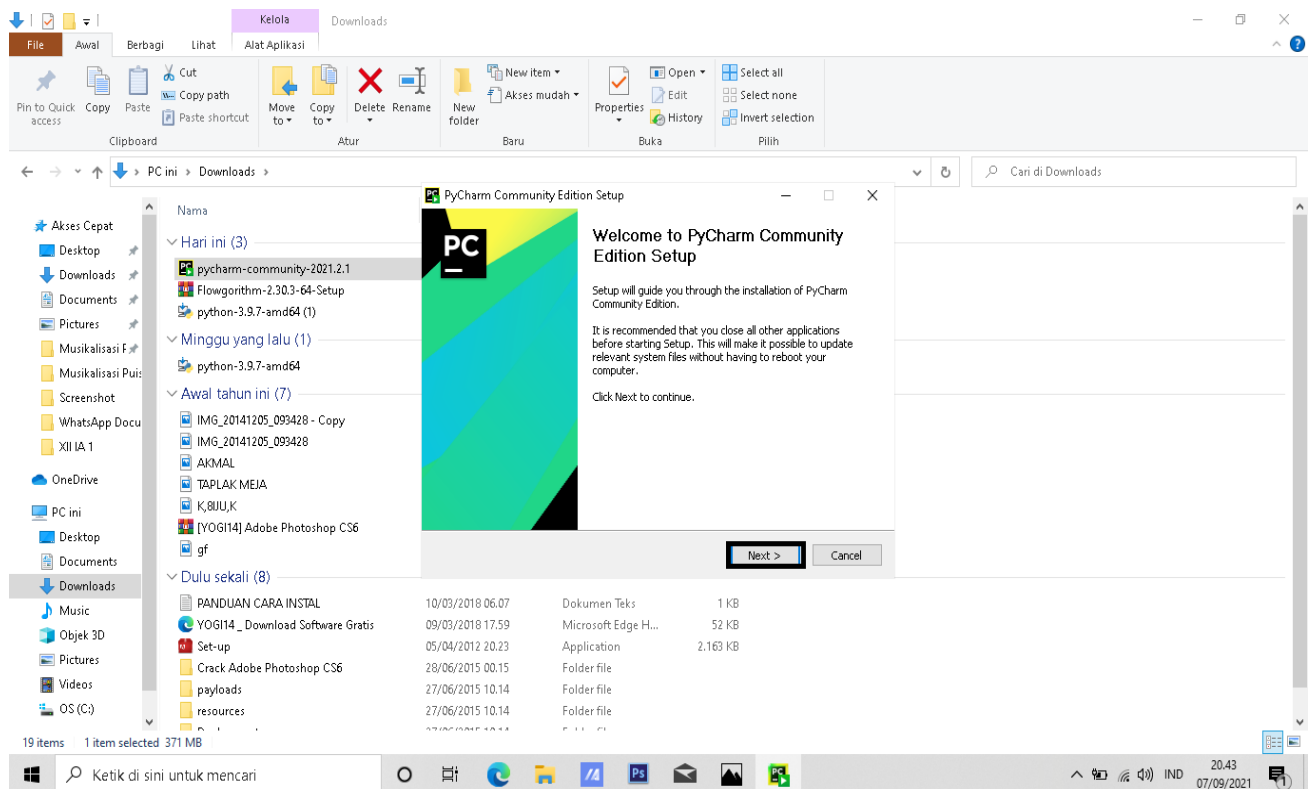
Kelola Downloads

File Awal Berbagi Lihat Alat Aplikasi

Pin to Quick access Copy Paste Cut Copy path Paste shortcut
Clipboard

Move to Copy to Delete Rename
Atur

New folder New item Akses mudah
Baru

Properties Open Edit History
Buka

Select all Select none Invert selection
Pilih

PC ini > Downloads >

Cari di Downloads

Akses Cepat
Desktop
Downloads
Documents
Pictures
Musikalisasi P
Musikalisasi Puis
Screenshot
WhatsApp Docu
XII IA 1
OneDrive
PC ini
Desktop
Documents
Downloads
Music
Objek 3D
Pictures
Videos
OS (C:)

Nama

Hari ini (3)
pycharm-community-2021.2.1
Flowgorithm-2.30.3-64-Setup
python-3.9.7-amd64 (1)

Minggu yang lalu (1)
python-3.9.7-amd64

Awal tahun ini (7)
IMG_20141205_093428 - Copy
IMG_20141205_093428
AKMAL
TAPLAK MEJA
K,8UU,K
[YOGI14] Adobe Photoshop CS6
gf

Dulu sekali (8)

| | | | |
|---|---|---|---|
| PANDUAN CARA INSTAL | 10/03/2018 06.07 | Dokumen Teks | 1 KB |
| YOGI14 _ Download Software Gratis | 09/03/2018 17.59 | Microsoft Edge H... | 52 KB |
| Set-up | 05/04/2012 20.23 | Application | 2.163 KB |
| Crack Adobe Photoshop CS6 | 28/06/2015 00.15 | Folder file | |
| payloads | 27/06/2015 10.14 | Folder file | |
| resources | 27/06/2015 10.14 | Folder file | |

PyCharm Community Edition Setup

PC

Welcome to PyCharm Community Edition Setup

Setup will guide you through the installation of PyCharm Community Edition.

It is recommended that you close all other applications before starting Setup. This will make it possible to update relevant system files without having to reboot your computer.

Click Next to continue.

Next > Cancel

19 items 1 item selected 371 MB

Ketik di sini untuk mencari

IND 20.43 07/09/2021